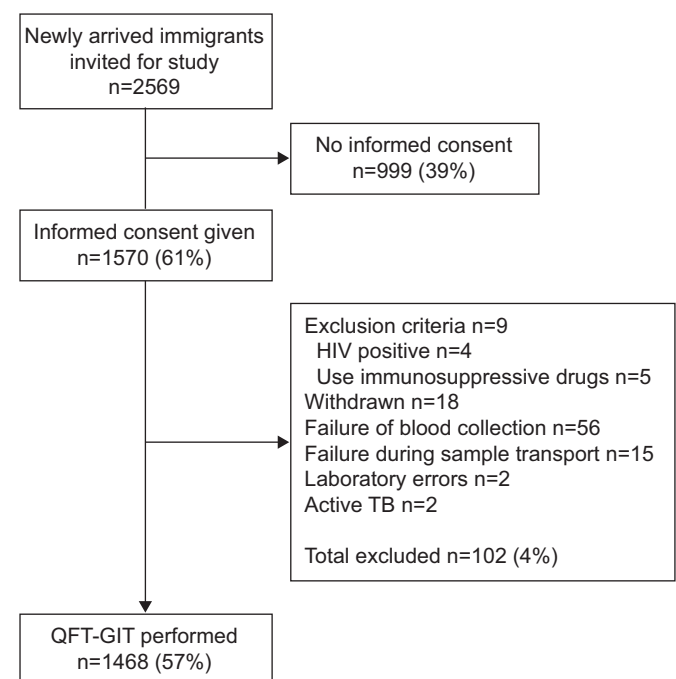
Newly arrived immigrants invited for study
n=2569

No informed consent
n=999 (39%)

Informed consent given
n=1570 (61%)

Exclusion criteria n=9
HIV positive n=4
Use immunosuppressive drugs n=5
Withdrawn n=18
Failure of blood collection n=56
Failure during sample transport n=15
Laboratory errors n=2
Active TB n=2

Total excluded n=102 (4%)

QFT-GIT performed
n=1468 (57%)